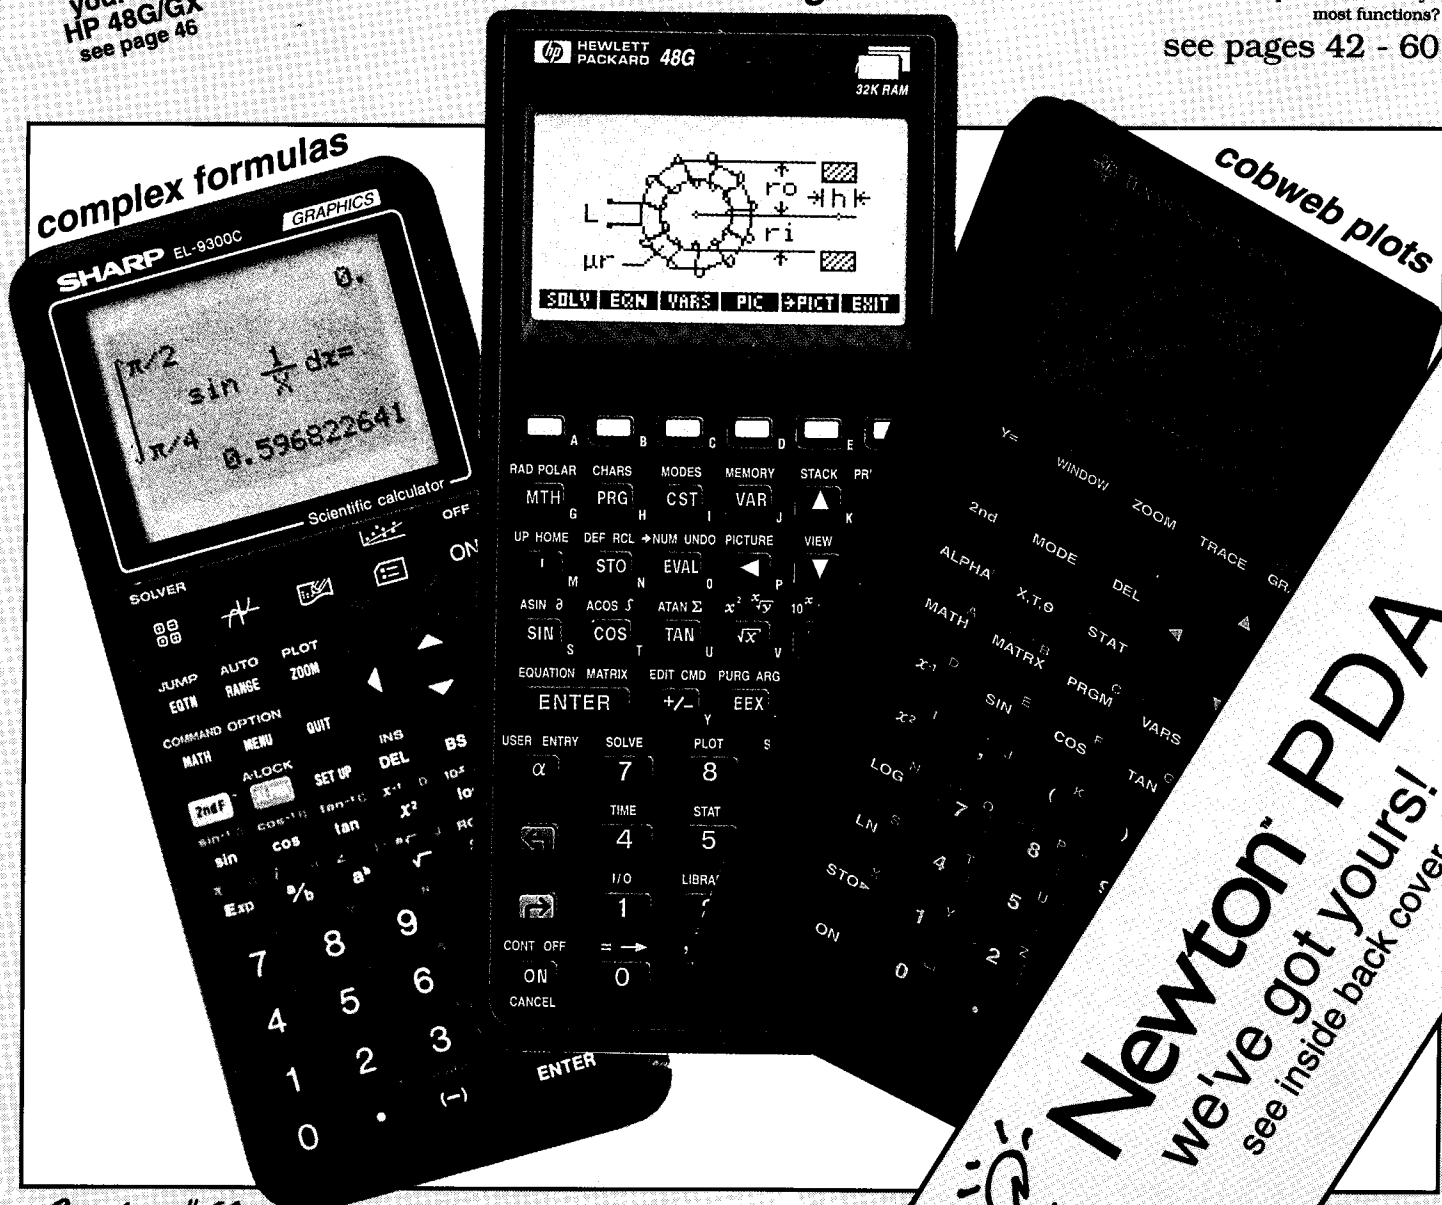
your HP 48G/GX see page 46

most functions?

see pages 42 - 60

complex formulas

cobweb plots

SHARP EL-9300C GRAPHICS

0.

$\int_{\pi/4}^{\pi/2} \sin \frac{1}{X} dx=$

0.596822641

Scientific calculator

OFF ON

SOLVER

JUMP EQTN AUTO RANGE PLOT ZOOM

COMMAND OPTION MATH MENU QUIT

A-LOCK SET UP INS DEL BS

2ndF $\sin^{-1}$ sin $\cos^{-1}$ cos $\tan^{-1}$ tan $x^{-1}$ $x^2$ $10^x$

Exp $a/b$ $a^b$ √

7 8 9 4 5 6 1 2 3 0 • (−) ENTER

HEWLETT PACKARD 48G 32K RAM

L ro h ri μr

SOLV EQN VARS PIC →PICT EXIT

A B C D E

RAD POLAR MTH G CHARS PRG H MODES CST I MEMORY VAR J STACK ▲ K PR

UP HOME ' M DEF RCL STO N →NUM UNDO EVAL O PICTURE ◀ P VIEW ▼

ASIN ∂ SIN S ACOS ∫ COS T ATAN Σ TAN U $x^2$ $\sqrt[x]{y}$ $\sqrt{x}$ V $10^x$

EQUATION MATRIX ENTER EDIT CMD +/− Y PURG ARG EEX

USER ENTRY α SOLVE 7 PLOT 8 S

TIME 4 STAT 5

I/O 1 LIBRA

CONT OFF ON CANCEL = → 0

Y= WINDOW ZOOM TRACE GR

2nd MODE DEL

ALPHA X,T,θ STAT

MATH A MATRX B PRGM C VARS

$x^{-1}$ D SIN E COS F TAN G

$x^2$ I

LOG N ( K )

LN S 7 O 8 P

STO X 4 T 5 U

1 Y 2 Z

ON 0

Newton™ PDA we've got yours! see inside back cover